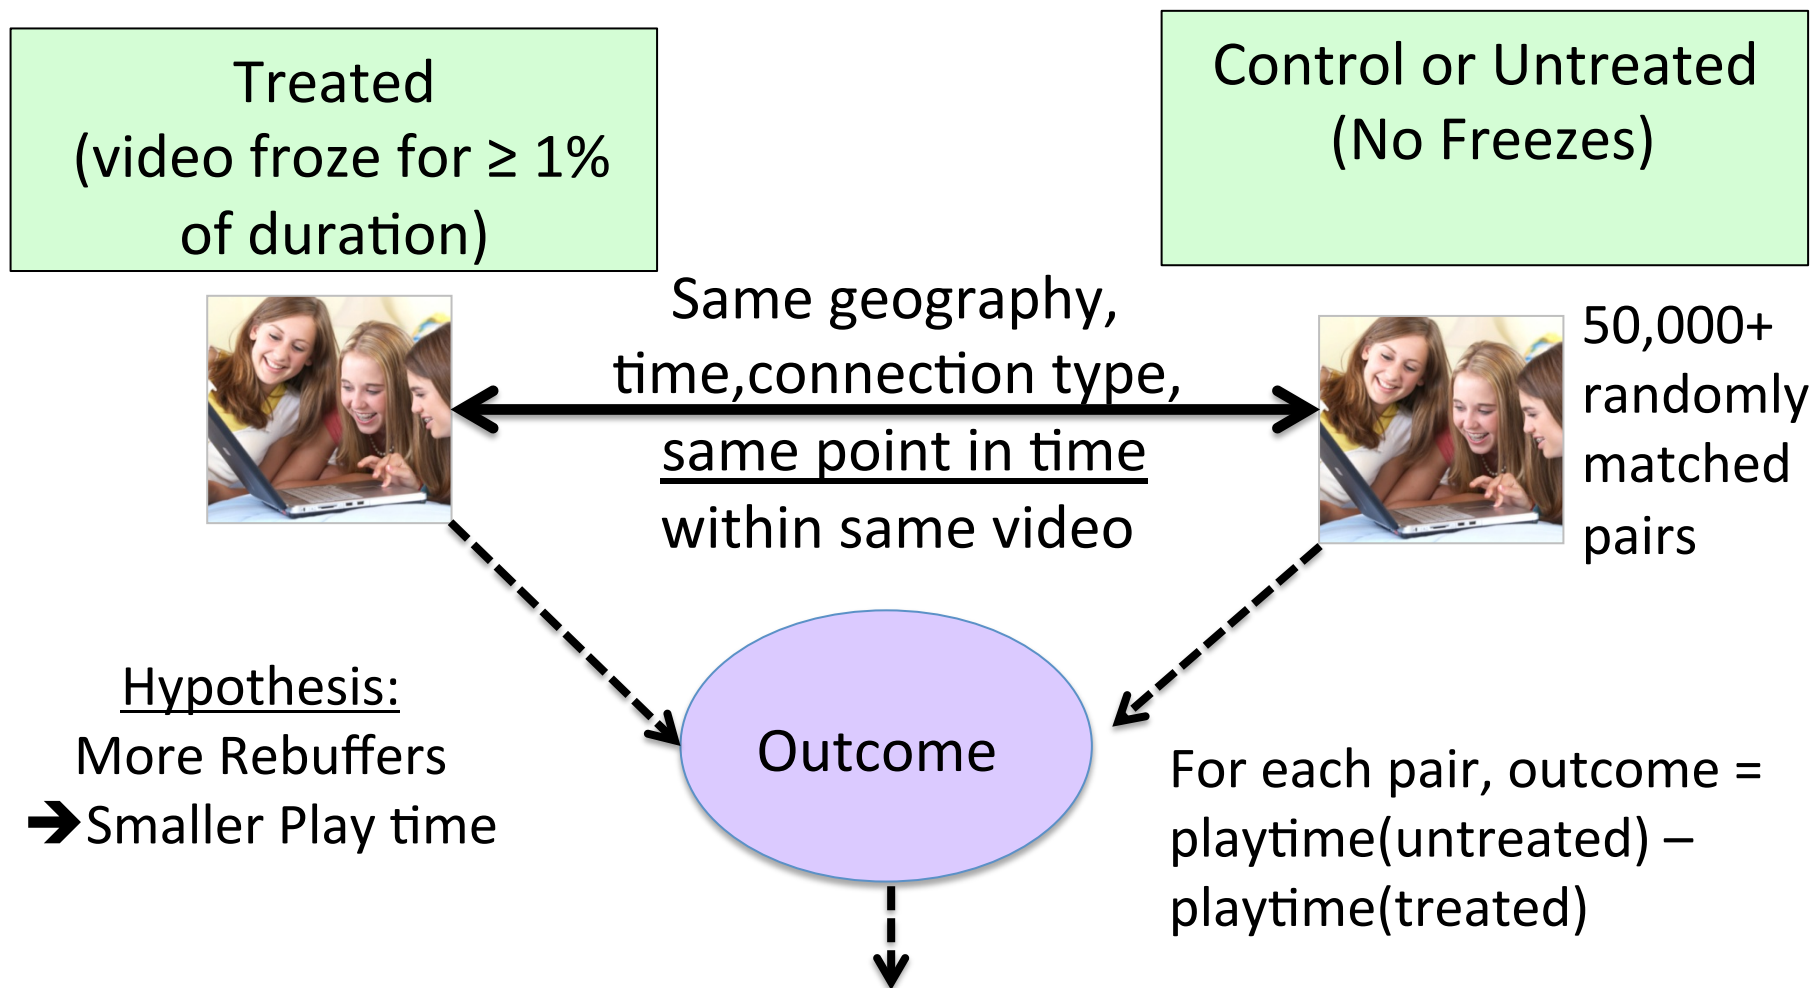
Treated
(video froze for ≥ 1% of duration)

Control or Untreated
(No Freezes)

Same geography, time,connection type, same point in time within same video

50,000+ randomly matched pairs

Hypothesis:
More Rebuffers
➔Smaller Play time

Outcome

For each pair, outcome = playtime(untreated) – playtime(treated)